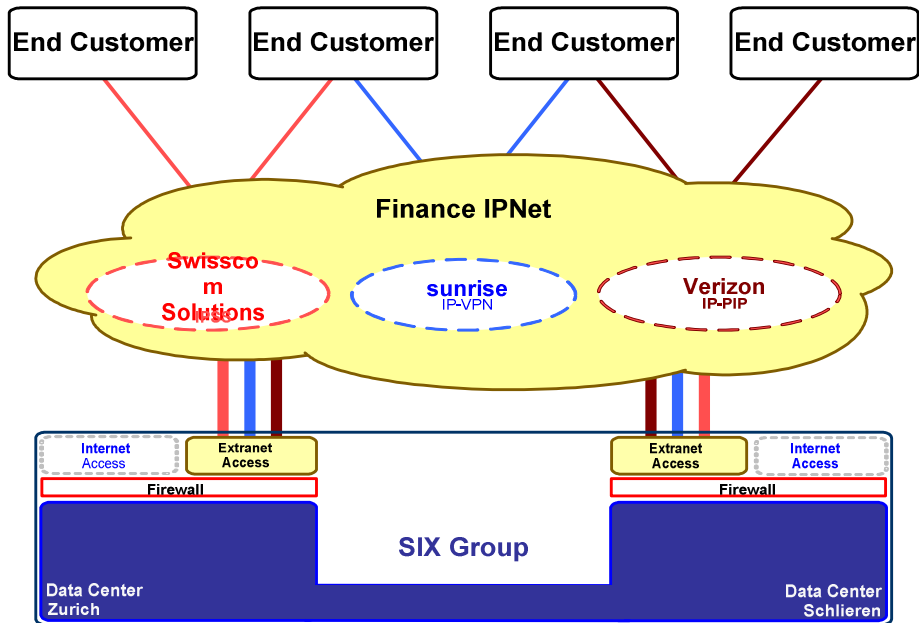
End Customer

End Customer

End Customer

End Customer

Finance IPNet

Swissco m Solutions

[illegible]

sunrise
IP-VPN

Verizon
IP-PIP

Internet Access

Extranet Access

Firewall

Extranet Access

Internet Access

Firewall

SIX Group

Data Center Zurich

Data Center Schlieren